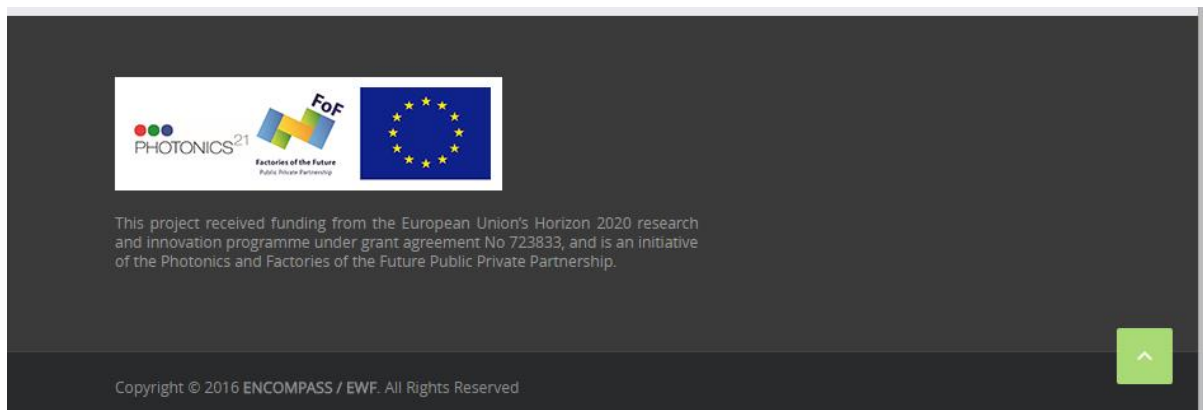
PHOTONICS21

FoF
Factories of the Future
Public Private Partnership

This project received funding from the European Union's Horizon 2020 research and innovation programme under grant agreement No 723833, and is an initiative of the Photonics and Factories of the Future Public Private Partnership.

Copyright © 2016 ENCOMPASS / EWF. All Rights Reserved